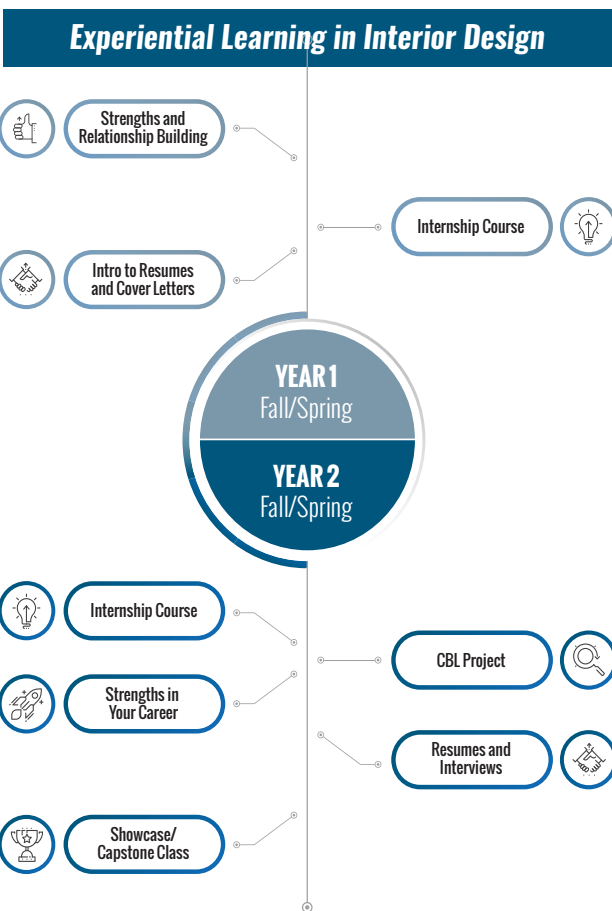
Experiential Learning in Interior Design

Strengths and Relationship Building

Internship Course

Intro to Resumes and Cover Letters

YEAR 1
Fall/Spring

YEAR 2
Fall/Spring

Internship Course

CBL Project

Strengths in Your Career

Resumes and Interviews

Showcase/ Capstone Class